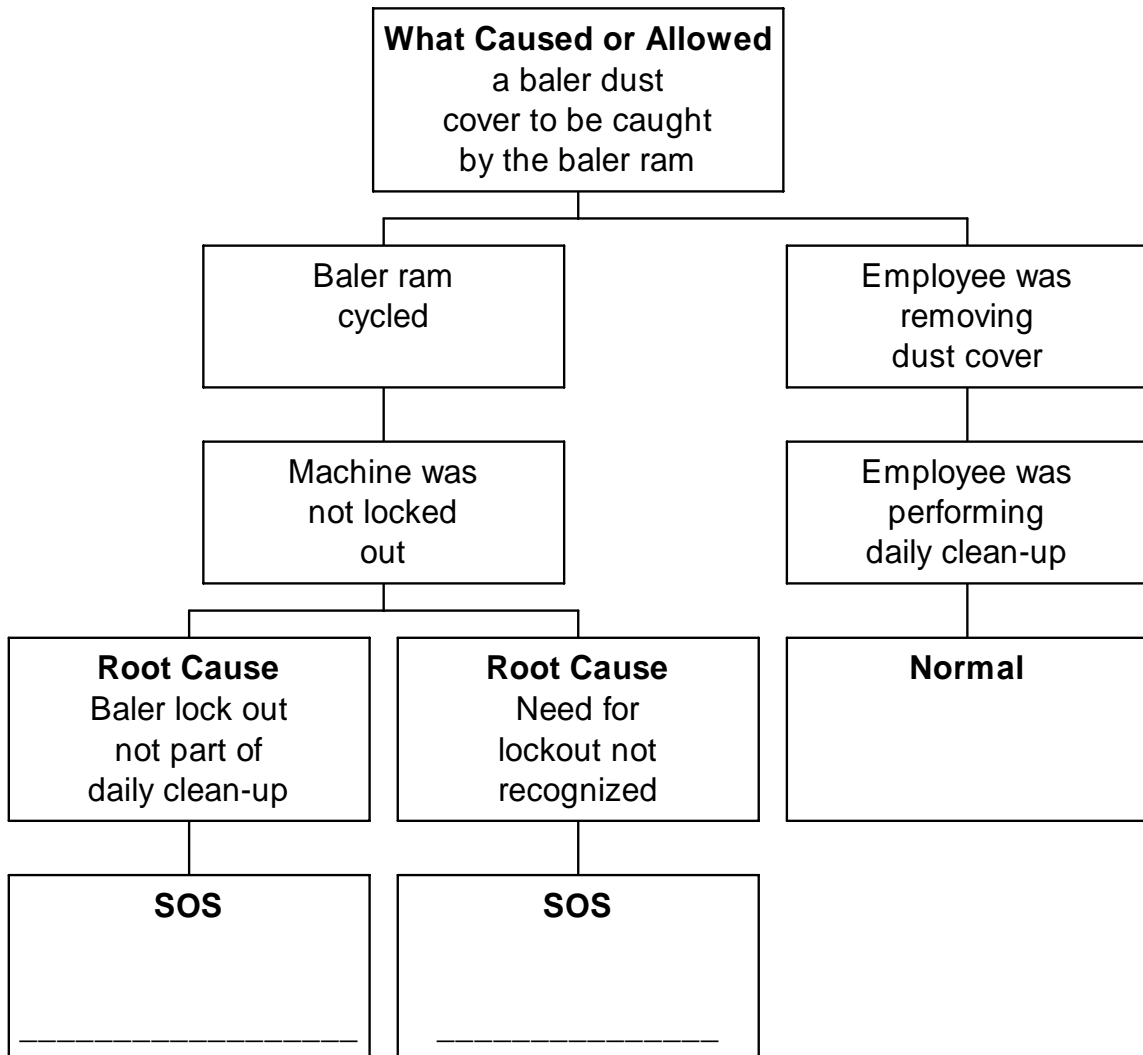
**What Caused or Allowed** a baler dust cover to be caught by the baler ram

Baler ram cycled

Machine was not locked out

**Root Cause** Baler lock out not part of daily clean-up

**SOS**

________________

**Root Cause** Need for lockout not recognized

**SOS**

______________

Employee was removing dust cover

Employee was performing daily clean-up

**Normal**